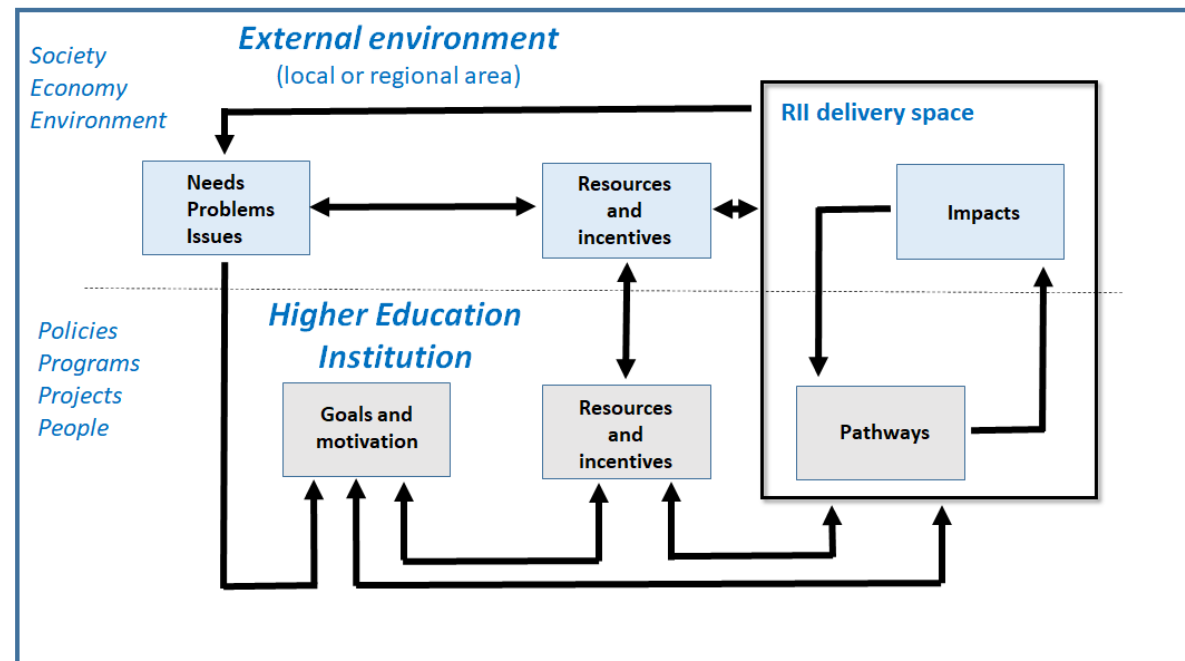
Society
Economy
Environment

External environment
(local or regional area)

RII delivery space

Needs
Problems
Issues

Resources
and
incentives

Impacts

Policies
Programs
Projects
People

Higher Education
Institution

Goals and
motivation

Resources
and
incentives

Pathways